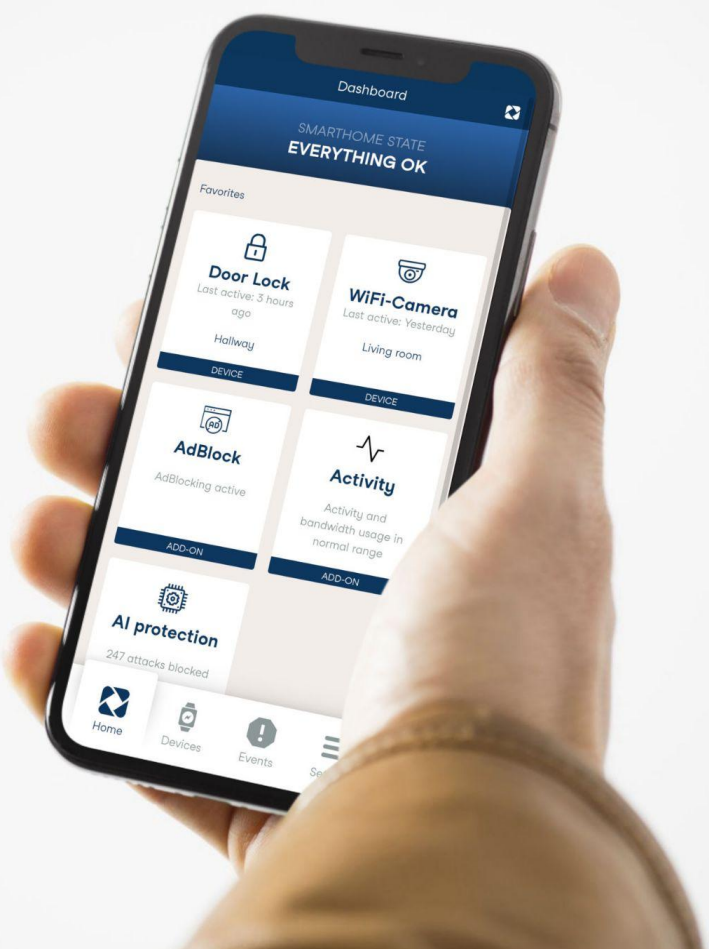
Dashboard

SMARTHOME STATE
EVERYTHING OK

Favorites

Door Lock
Last active: 3 hours ago
Hallway
DEVICE

WiFi-Camera
Last active: Yesterday
Living room
DEVICE

AB
AdBlock
AdBlocking active
ADD-ON

Activity
Activity and bandwidth usage in normal range
ADD-ON

AI protection
247 attacks blocked

Home
Devices
Events
Se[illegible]